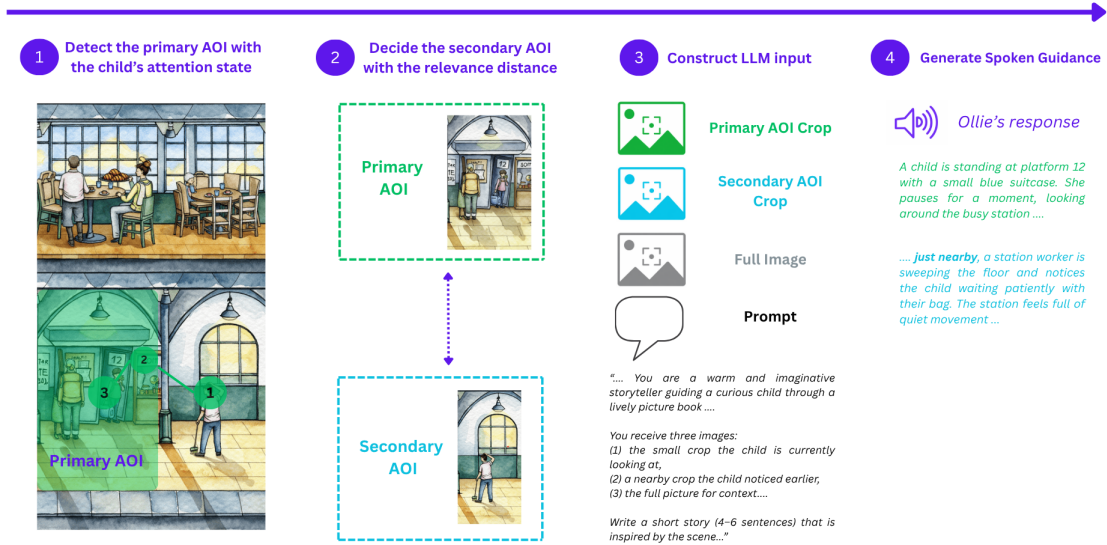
1 Detect the primary AOI with the child's attention state

2 Decide the secondary AOI with the relevance distance

3 Construct LLM input

4 Generate Spoken Guidance

3

2

1

12

Primary AOI

Primary AOI

Secondary AOI

Primary AOI Crop

Secondary AOI Crop

Full Image

Prompt

"…. You are a warm and imaginative storyteller guiding a curious child through a lively picture book ….

You receive three images:
(1) the small crop the child is currently looking at,
(2) a nearby crop the child noticed earlier,
(3) the full picture for context….

Write a short story (4–6 sentences) that is inspired by the scene…"

Ollie's response

A child is standing at platform 12 with a small blue suitcase. She pauses for a moment, looking around the busy station ….

…. just nearby, a station worker is sweeping the floor and notices the child waiting patiently with their bag. The station feels full of quiet movement …